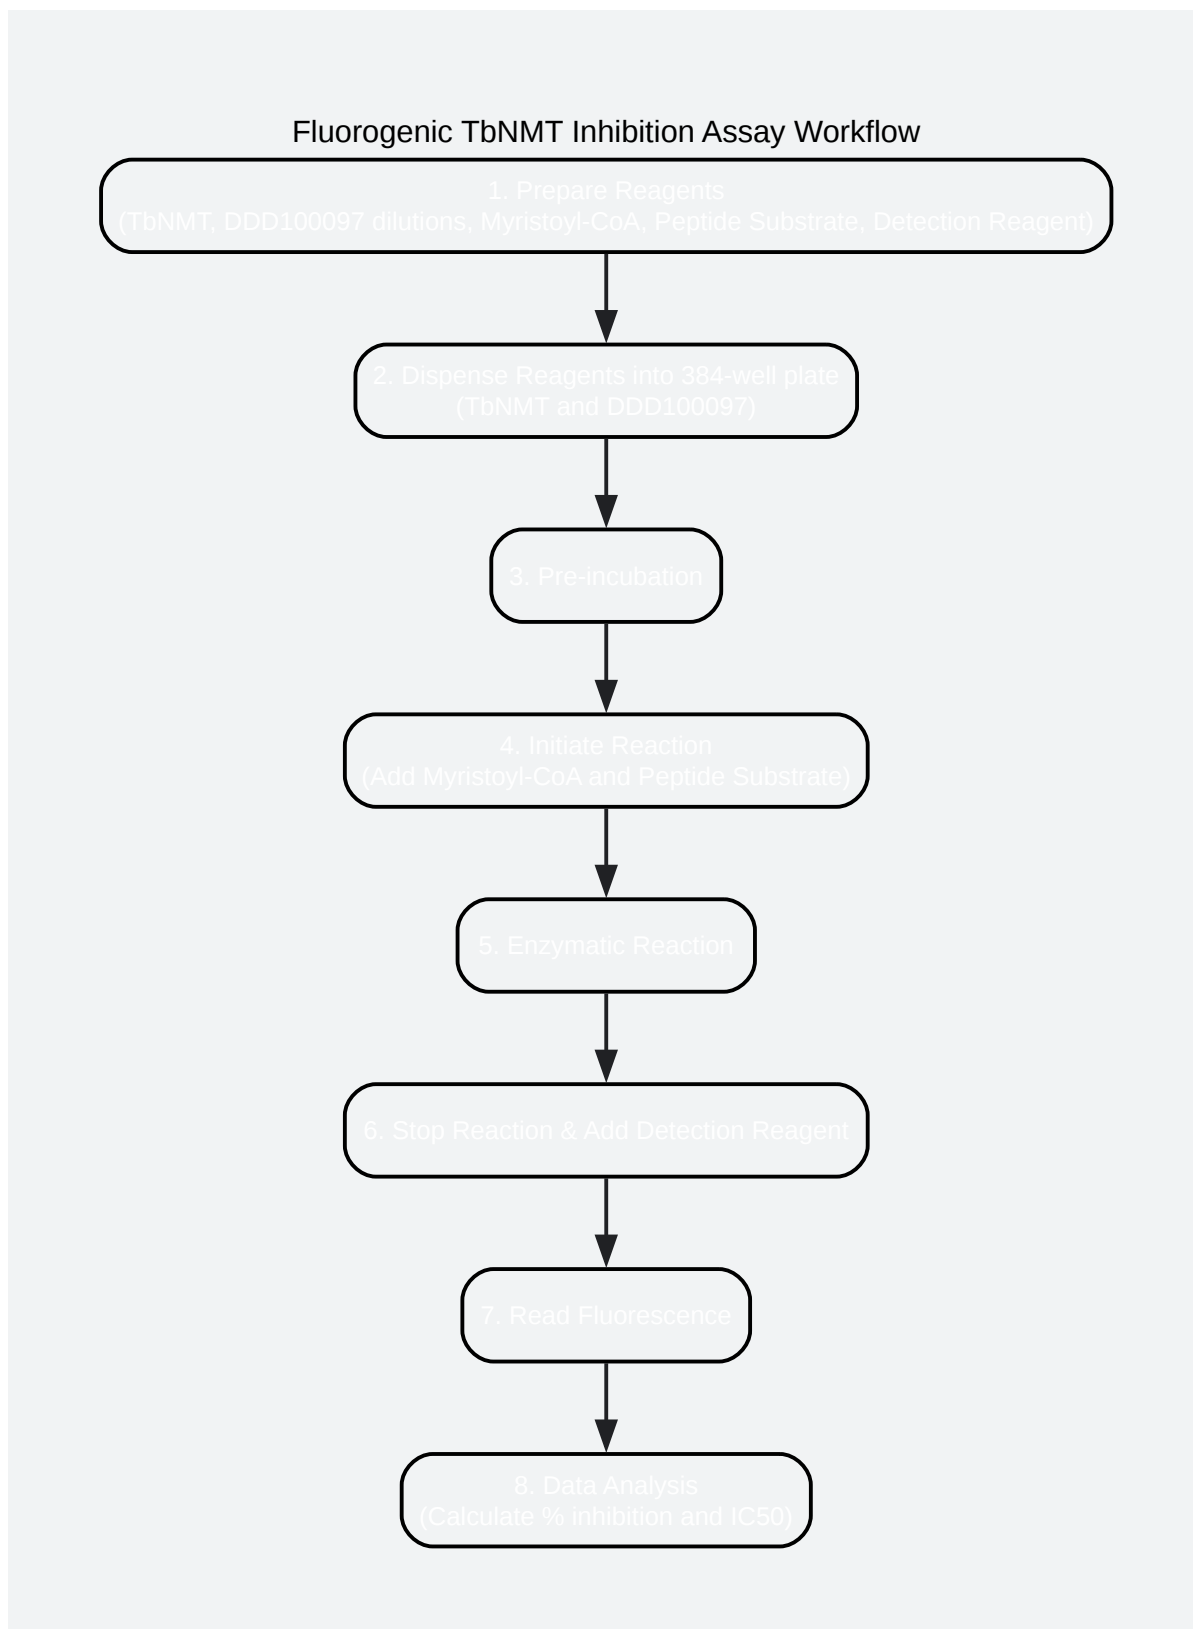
Fluorogenic TbNMT Inhibition Assay Workflow

1. Prepare Reagents
(TbNMT, DDD100097 dilutions, Myristoyl-CoA, Peptide Substrate, Detection Reagent)

2. Dispense Reagents into 384-well plate
(TbNMT and DDD100097)

3. Pre-incubation

4. Initiate Reaction
(Add Myristoyl-CoA and Peptide Substrate)

5. Enzymatic Reaction

6. Stop Reaction & Add Detection Reagent

7. Read Fluorescence

8. Data Analysis
(Calculate % inhibition and IC50)